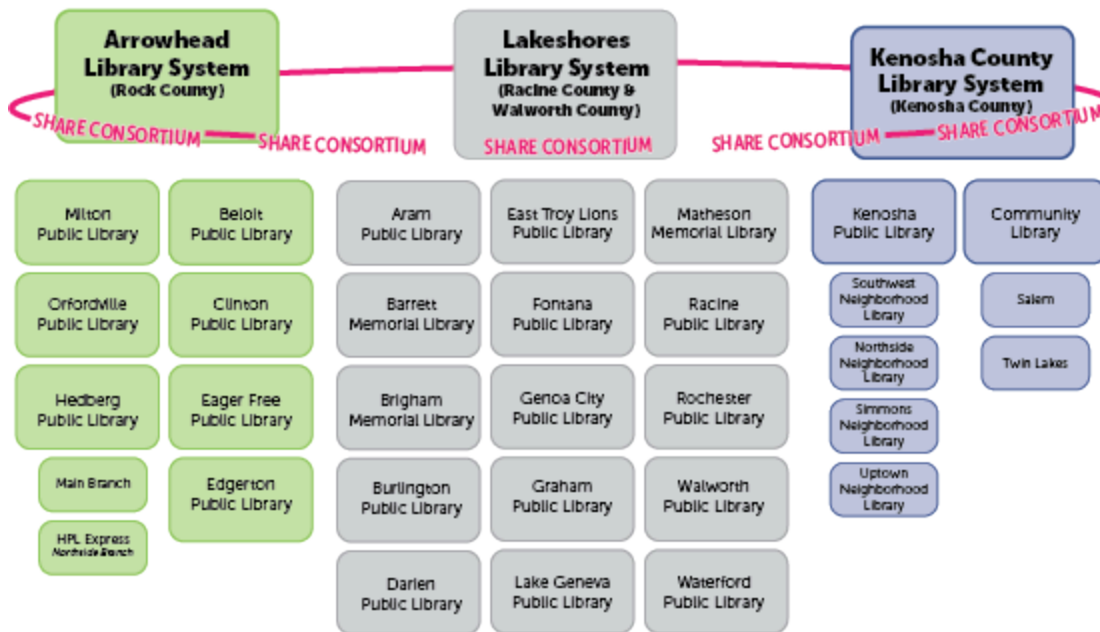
Arrowhead Library System
(Rock County)

Lakeshores Library System
(Racine County & Walworth County)

Kenosha County Library System
(Kenosha County)

SHARE CONSORTIUM

SHARE CONSORTIUM

SHARE CONSORTIUM

SHARE CONSORTIUM

SHARE CONSORTIUM

Milton Public Library

Beloit Public Library

Orfordville Public Library

Clinton Public Library

Hedberg Public Library

Eager Free Public Library

Main Branch

Edgerton Public Library

HPL Express
Northside Branch

Aram Public Library

Barrett Memorial Library

Brigham Memorial Library

Burlington Public Library

Darien Public Library

East Troy Lions Public Library

Fontana Public Library

Genoa City Public Library

Graham Public Library

Lake Geneva Public Library

Matheson Memorial Library

Racine Public Library

Rochester Public Library

Walworth Public Library

Waterford Public Library

Kenosha Public Library

Southwest Neighborhood Library

Northside Neighborhood Library

Simmons Neighborhood Library

Uptown Neighborhood Library

Community Library

Salem

Twin Lakes